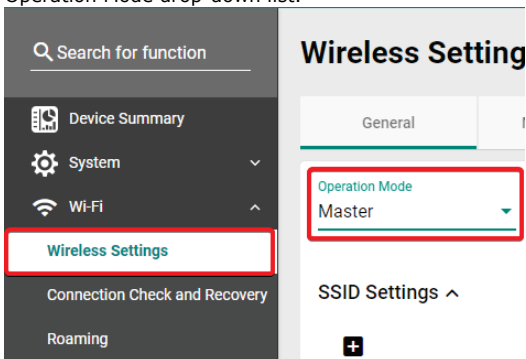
Operation Mode drop-down list.

Search for function

Device Summary

System

Wi-Fi

Wireless Settings

Connection Check and Recovery

Roaming

Wireless Setting

General

N

Operation Mode
Master

SSID Settings

+